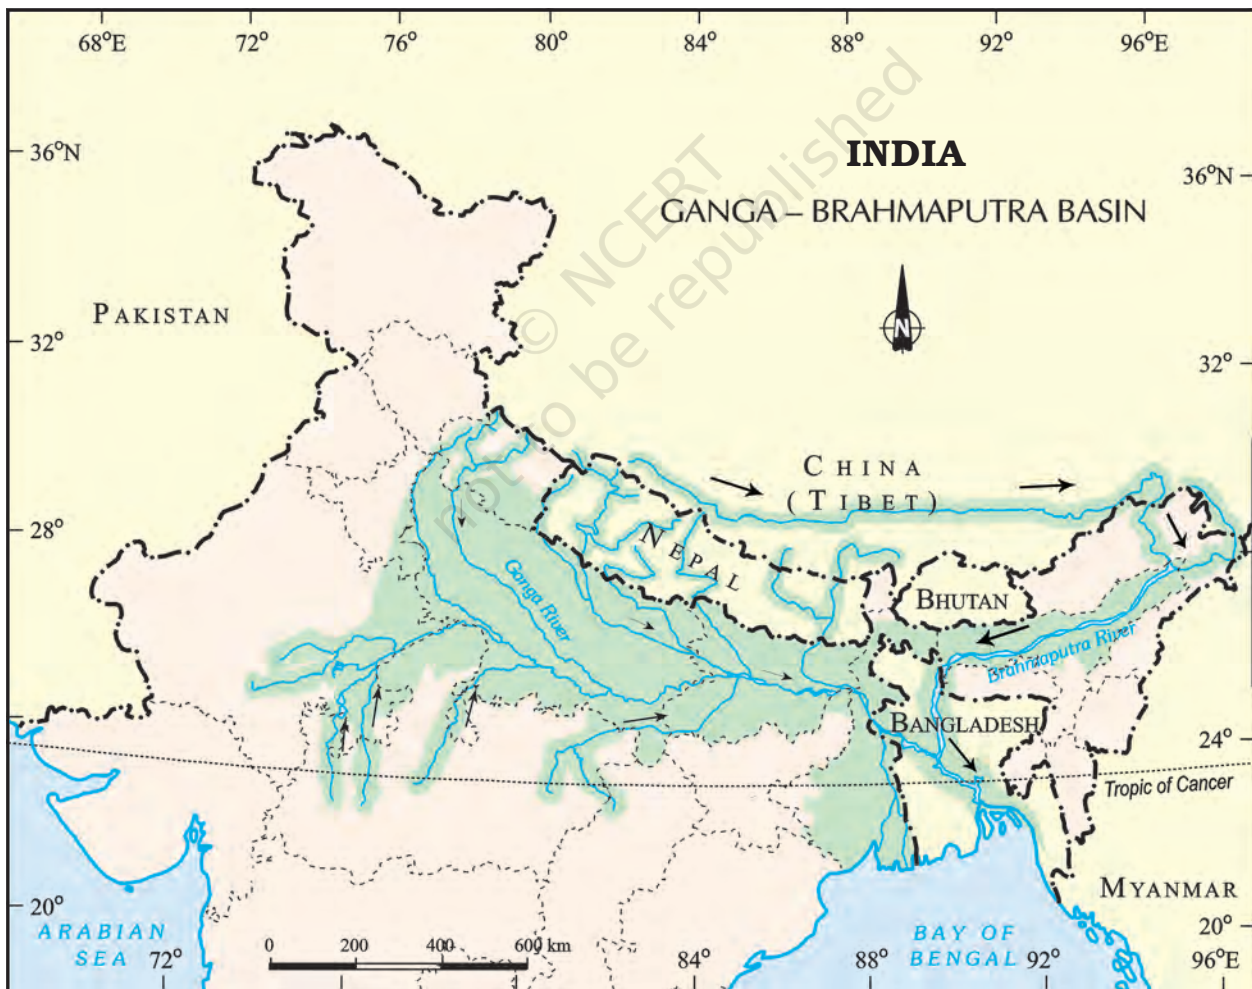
68°E 72° 76° 80° 84° 88° 92° 96°E

36°N

INDIA

GANGA – BRAHMAPUTRA BASIN

© NCERT not to be republished

36°N

N

PAKISTAN

32°

32°

CHINA (TIBET)

28°

NEPAL

Ganga River

BHUTAN

Brahmaputra River

BANGLADESH

24°

Tropic of Cancer

MYANMAR

20°

20°

ARABIAN SEA

72°

0 200 400 600 km

84°

88°

BAY OF BENGAL

92°

96°E